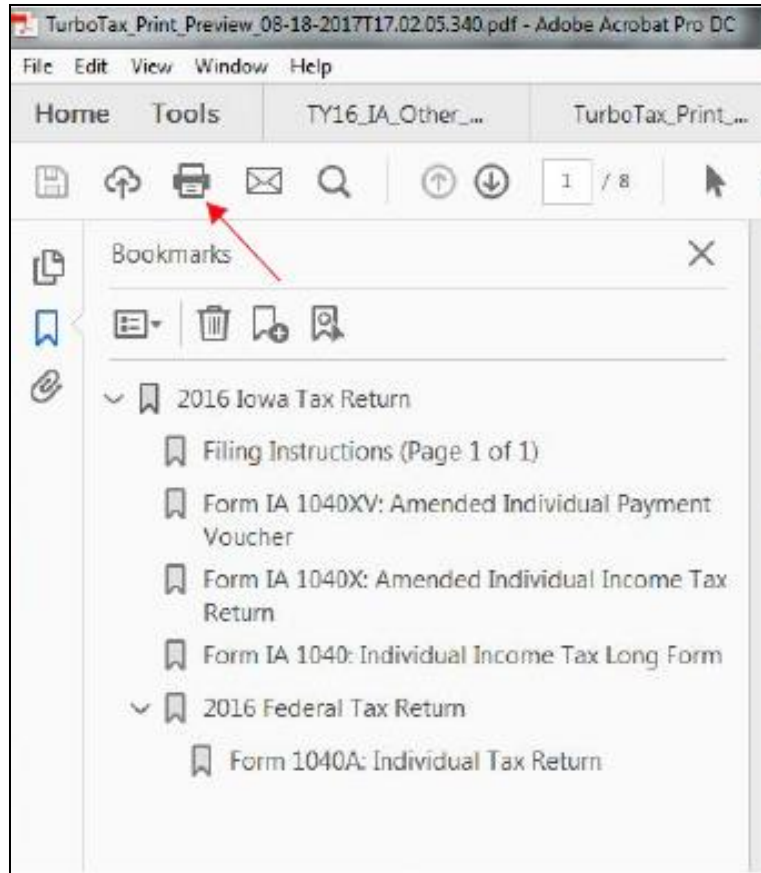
TurboTax_Print_Preview_08-18-2017T17.02.05.340.pdf - Adobe Acrobat Pro DC

File Edit View Window Help

Home Tools TY16_IA_Other_... TurboTax_Print_...

1 / 8

Bookmarks

2016 Iowa Tax Return

Filing Instructions (Page 1 of 1)

Form IA 1040XV: Amended Individual Payment Voucher

Form IA 1040X: Amended Individual Income Tax Return

Form IA 1040: Individual Income Tax Long Form

2016 Federal Tax Return

Form 1040A: Individual Tax Return